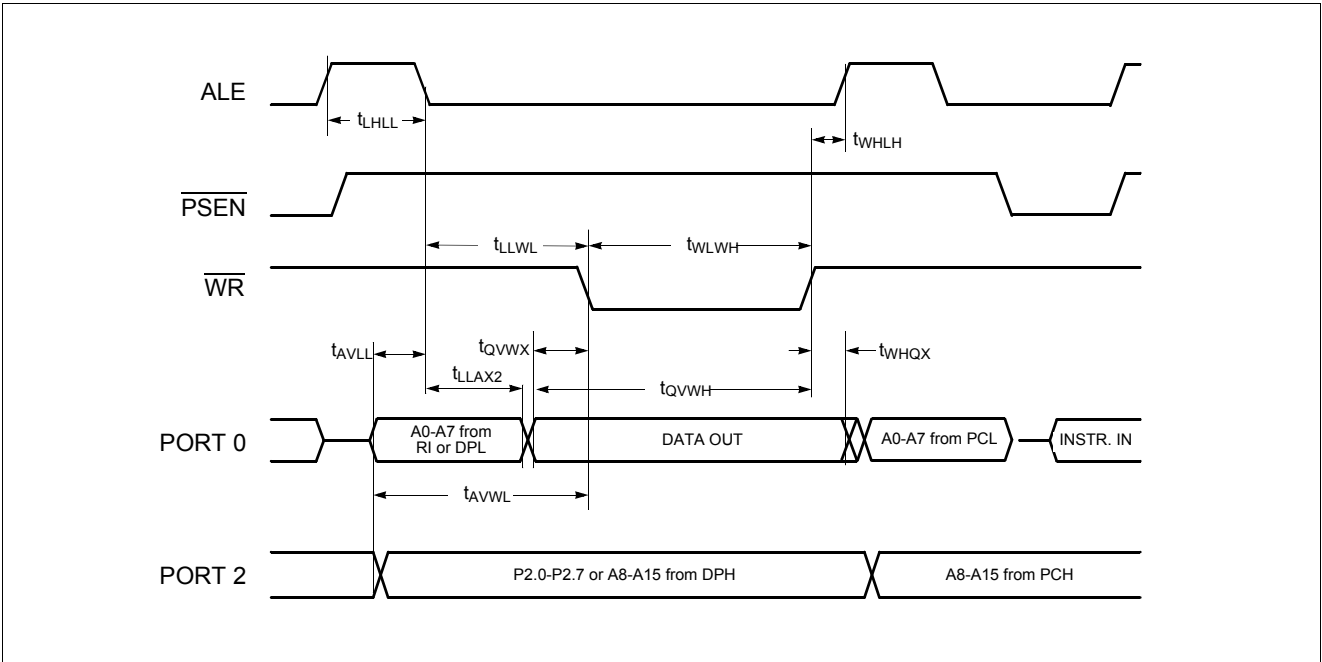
ALE

$t_{LHLL}$

$t_{WHLH}$

$\overline{PSEN}$

$t_{LLWL}$

$t_{WLWH}$

$\overline{WR}$

$t_{AVLL}$

$t_{QVWX}$

$t_{WHQX}$

$t_{LLAX2}$

$t_{QVWH}$

PORT 0

A0-A7 from RI or DPL

DATA OUT

A0-A7 from PCL

INSTR. IN

$t_{AVWL}$

PORT 2

P2.0-P2.7 or A8-A15 from DPH

A8-A15 from PCH